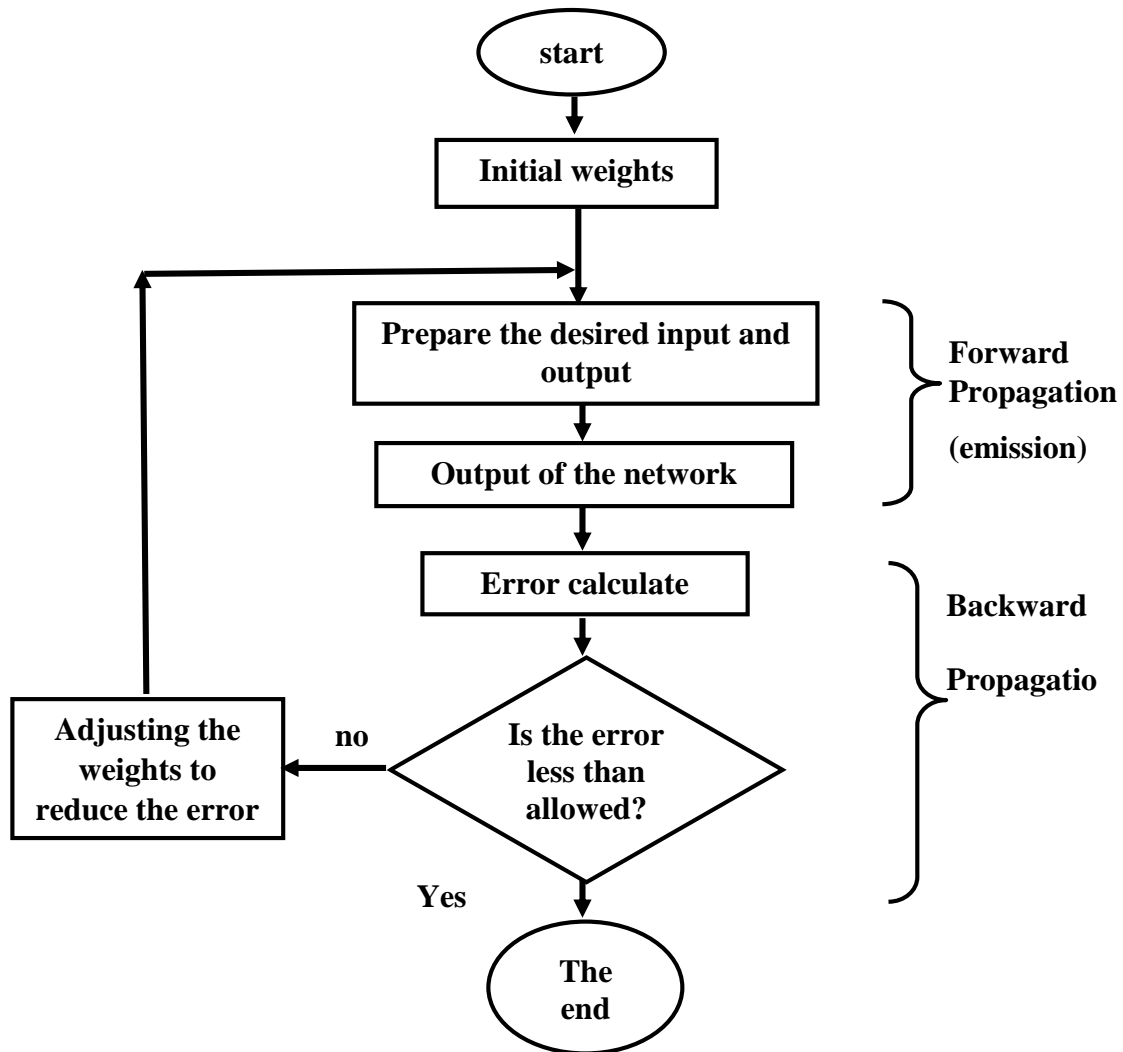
start

Initial weights

Prepare the desired input and output

Output of the network

Forward Propagation (emission)

Error calculate

Is the error less than allowed?

no

Adjusting the weights to reduce the error

Backward Propagatio

Yes

The end